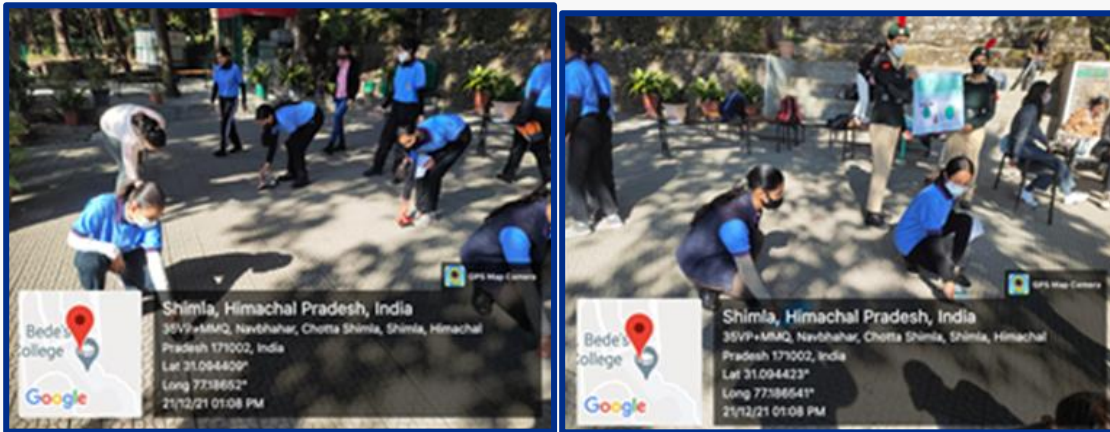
GPS Map Camera

Bede's College

Google

Shimla, Himachal Pradesh, India

35VP+MMQ, Navbhahar, Chotta Shimla, Shimla, Himachal Pradesh 171002, India

Lat 31.094409°

Long 77.18652°

21/12/21 01:08 PM

GPS Map Camera

Bede's College

Google

Shimla, Himachal Pradesh, India

35VP+MMQ, Navbhahar, Chotta Shimla, Shimla, Himachal Pradesh 171002, India

Lat 31.094423°

Long 77.186541°

21/12/21 01:08 PM